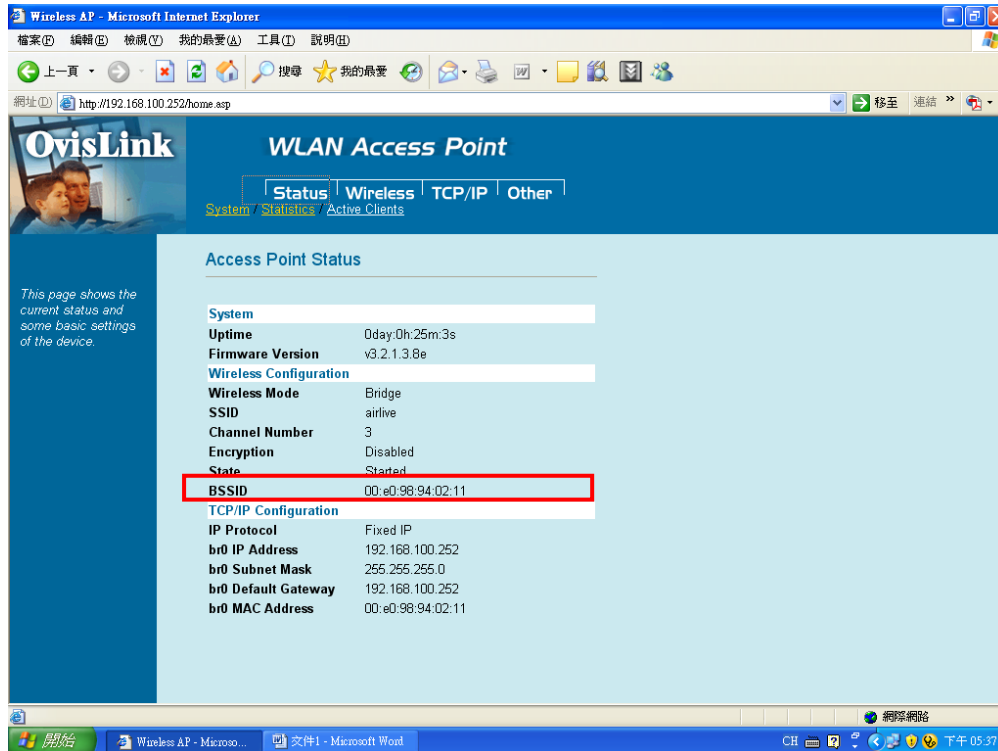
Wireless AP - Microsoft Internet Explorer

檔案(F) 編輯(E) 檢視(V) 我的最愛(A) 工具(T) 說明(H)

上一頁 搜尋 我的最愛

網址(D) http://192.168.100.252/home.asp 移至 連結 »

OvisLink

WLAN Access Point

Status | Wireless | TCP/IP | Other

System / Statistics / Active Clients

This page shows the current status and some basic settings of the device.

Access Point Status

| System | |
|---|---|
| Uptime | 0day:0h:25m:3s |
| Firmware Version | v3.2.1.3.8e |
| **Wireless Configuration** | |
| Wireless Mode | Bridge |
| SSID | airlive |
| Channel Number | 3 |
| Encryption | Disabled |
| State | Started |
| BSSID | 00:e0:98:94:02:11 |
| **TCP/IP Configuration** | |
| IP Protocol | Fixed IP |
| br0 IP Address | 192.168.100.252 |
| br0 Subnet Mask | 255.255.255.0 |
| br0 Default Gateway | 192.168.100.252 |
| br0 MAC Address | 00:e0:98:94:02:11 |

網際網路

開始 Wireless AP - Microso... 文件1 - Microsoft Word CH 下午 05:37